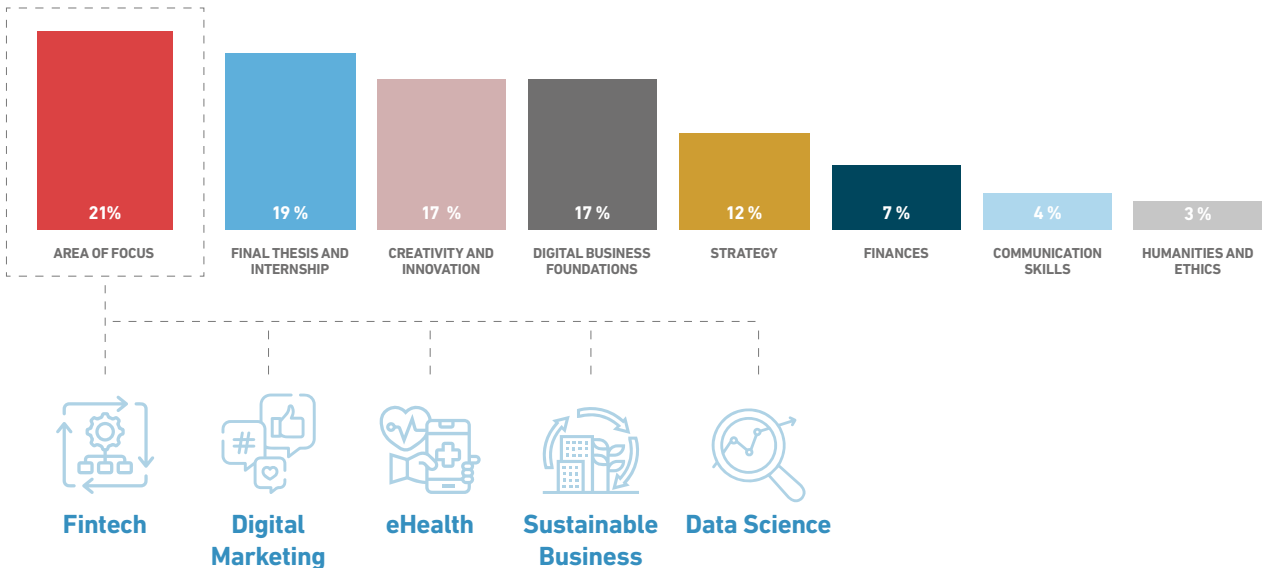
21%
AREA OF FOCUS

19 %
FINAL THESIS AND INTERNSHIP

17 %
CREATIVITY AND INNOVATION

17 %
DIGITAL BUSINESS FOUNDATIONS

12 %
STRATEGY

7 %
FINANCES

4 %
COMMUNICATION SKILLS

3 %
HUMANITIES AND ETHICS

Fintech

Digital Marketing

eHealth

Sustainable Business

Data Science